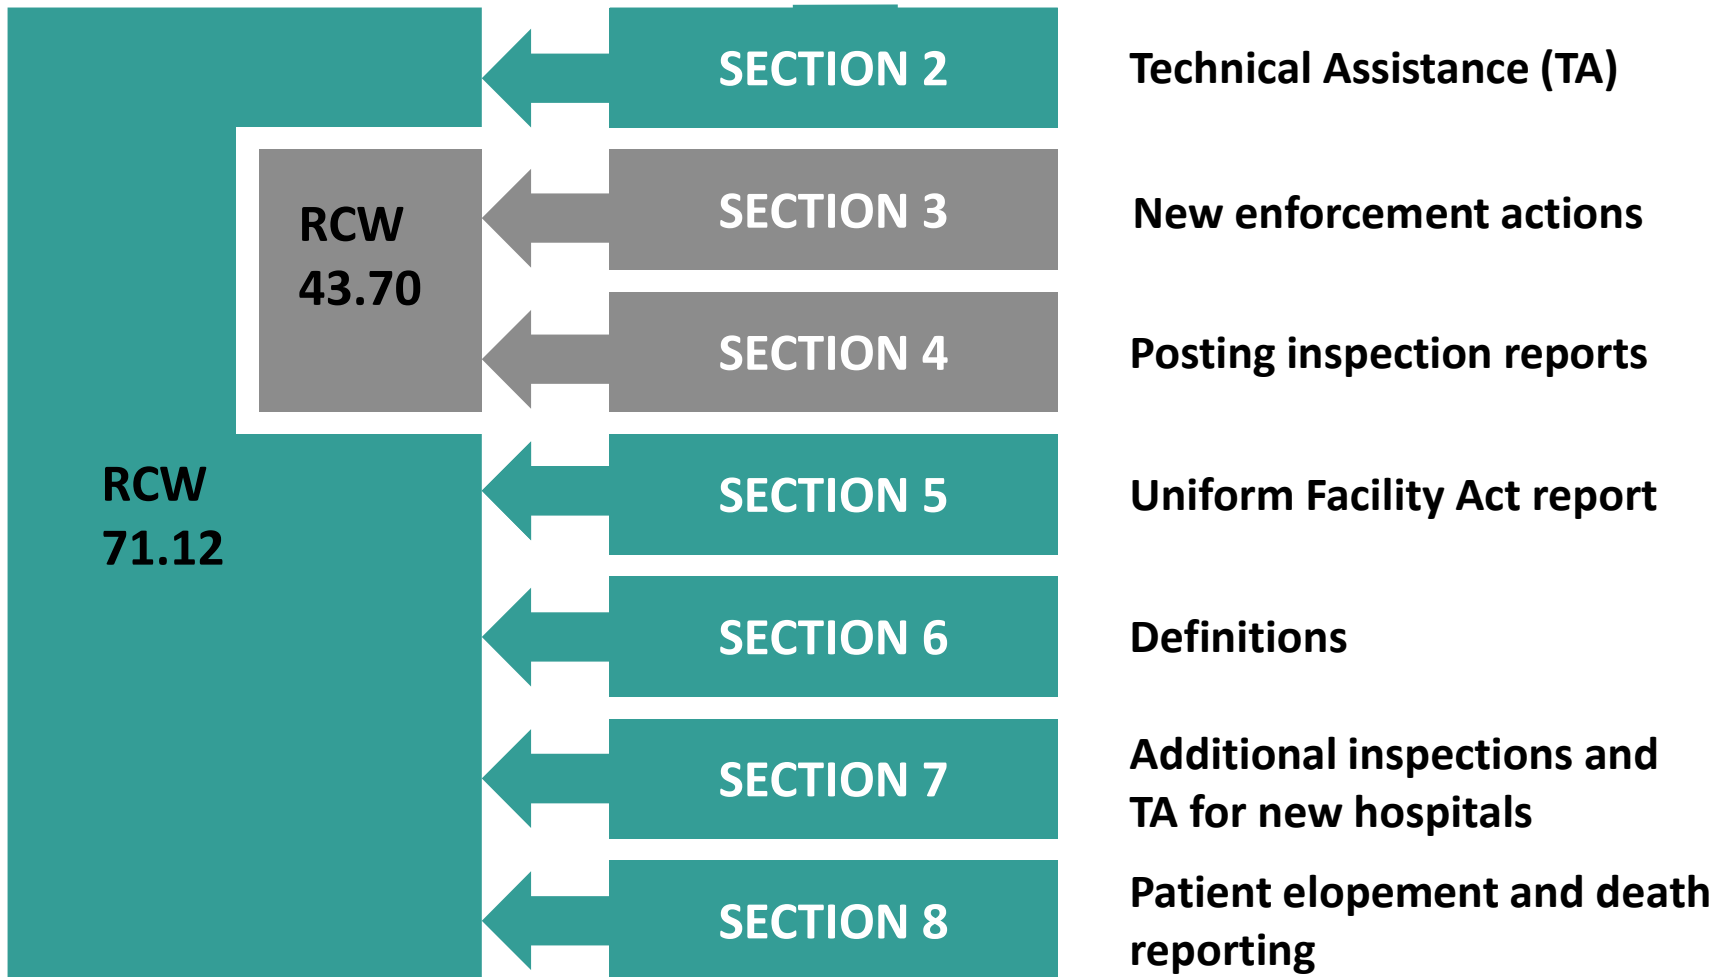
RCW 71.12

RCW 43.70

SECTION 2

Technical Assistance (TA)

SECTION 3

New enforcement actions

SECTION 4

Posting inspection reports

SECTION 5

Uniform Facility Act report

SECTION 6

Definitions

SECTION 7

Additional inspections and TA for new hospitals

SECTION 8

Patient elopement and death reporting